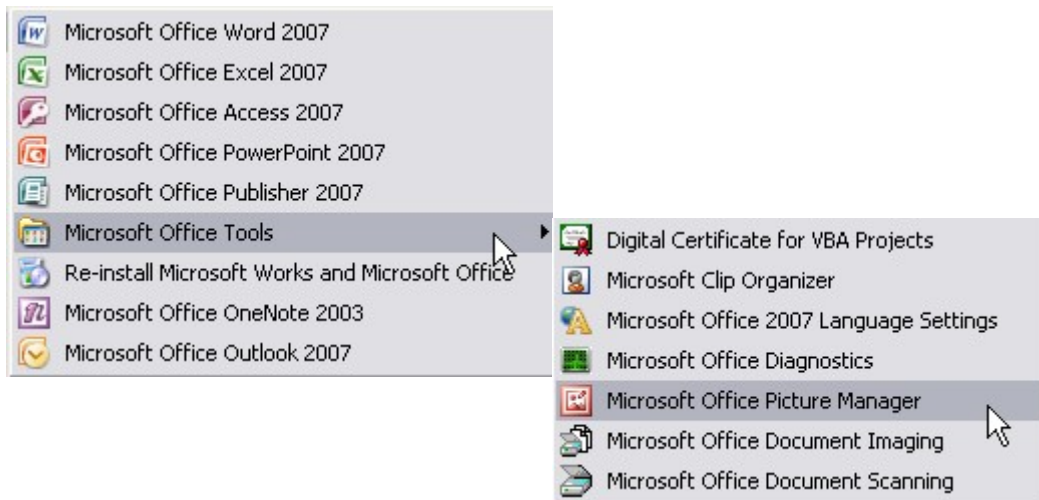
Microsoft Office Word 2007
Microsoft Office Excel 2007
Microsoft Office Access 2007
Microsoft Office PowerPoint 2007
Microsoft Office Publisher 2007
Microsoft Office Tools
Re-install Microsoft Works and Microsoft Office
Microsoft Office OneNote 2003
Microsoft Office Outlook 2007

Digital Certificate for VBA Projects
Microsoft Clip Organizer
Microsoft Office 2007 Language Settings
Microsoft Office Diagnostics
Microsoft Office Picture Manager
Microsoft Office Document Imaging
Microsoft Office Document Scanning